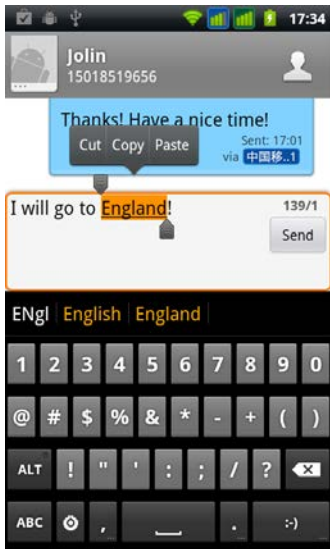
17:34

Jolin
15018519656

Thanks! Have a nice time!
Cut Copy Paste
Sent: 17:01
via 中国移..1

I will go to England!
139/1
Send

ENgl English England

1 2 3 4 5 6 7 8 9 0
@ # $ % & * - + ( )
ALT ! " ' : ; / ?
ABC , . :-)